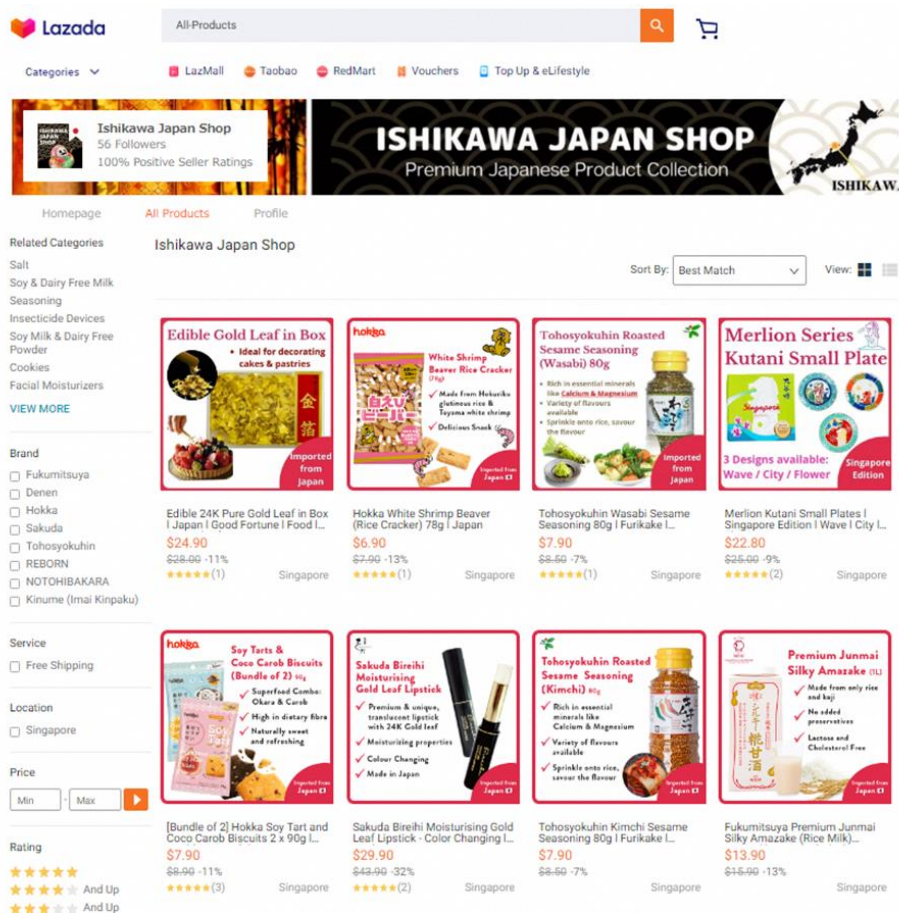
Lazada

All-Products

Categories

LazMall Taobao RedMart Vouchers Top Up & eLifestyle

Ishikawa Japan Shop
56 Followers
100% Positive Seller Ratings

ISHIKAWA JAPAN SHOP
Premium Japanese Product Collection
ISHIKAWA

Homepage All Products Profile

Related Categories
Salt
Soy & Dairy Free Milk
Seasoning
Insecticide Devices
Soy Milk & Dairy Free Powder
Cookies
Facial Moisturizers
VIEW MORE

Brand
Fukumitsuya
Denen
Hokka
Sakuda
Tohosyokuhin
REBORN
NOTOHIBAKARA
Kinume (Imai Kinpaku)

Service
Free Shipping

Location
Singapore

Price
Min - Max

Rating
And Up
And Up

Ishikawa Japan Shop

Sort By: Best Match View:

Edible Gold Leaf in Box
Ideal for decorating cakes & pastries
金箔
Imported from Japan

Edible 24K Pure Gold Leaf in Box l Japan l Good Fortune l Food l...
$24.90
$28.00 -11%
(1) Singapore

hokka
White Shrimp Beaver Rice Cracker (78g)
Made from Hokuriku glutinous rice & Toyama white shrimp
Delicious Snack
白えびビーバー
Imported from Japan

Hokka White Shrimp Beaver (Rice Cracker) 78g l Japan
$6.90
$7.90 -13%
(1) Singapore

Tohosyokuhin Roasted Sesame Seasoning (Wasabi) 80g
Rich in essential minerals like Calcium & Magnesium
Variety of flavours available
Sprinkle onto rice, savour the flavour
Imported from Japan

Tohosyokuhin Wasabi Sesame Seasoning 80g l Furikake l...
$7.90
$8.50 -7%
(1) Singapore

Merlion Series Kutani Small Plate
Singapore
3 Designs available: Wave / City / Flower
Singapore Edition

Merlion Kutani Small Plates l Singapore Edition l Wave l City l...
$22.80
$25.00 -9%
(2) Singapore

hokka
Soy Tarts & Coco Carob Biscuits (Bundle of 2) 90g
Superfood Combo: Okara & Carob
High in dietary fibre
Naturally sweet and refreshing
Imported from Japan

[Bundle of 2] Hokka Soy Tart and Coco Carob Biscuits 2 x 90g l...
$7.90
$8.90 -11%
(3) Singapore

Sakuda Bireihi Moisturising Gold Leaf Lipstick
Premium & unique, translucent lipstick with 24K Gold leaf
Moisturizing properties
Colour Changing
Made in Japan
Imported from Japan

Sakuda Bireihi Moisturising Gold Leaf Lipstick - Color Changing l...
$29.90
$43.90 -32%
(2) Singapore

Tohosyokuhin Roasted Sesame Seasoning (Kimchi) 80g
Rich in essential minerals like Calcium & Magnesium
Variety of flavours available
Sprinkle onto rice, savour the flavour
Imported from Japan

Tohosyokuhin Kimchi Sesame Seasoning 80g l Furikake l...
$7.90
$8.50 -7%
Singapore

Premium Junmai Silky Amazake (1L)
Made from only rice and koji
No added preservatives
Lactose and Cholesterol Free
糀甘酒
Imported from Japan

Fukumitsuya Premium Junmai Silky Amazake (Rice Milk)...
$13.90
$15.90 -13%
Singapore